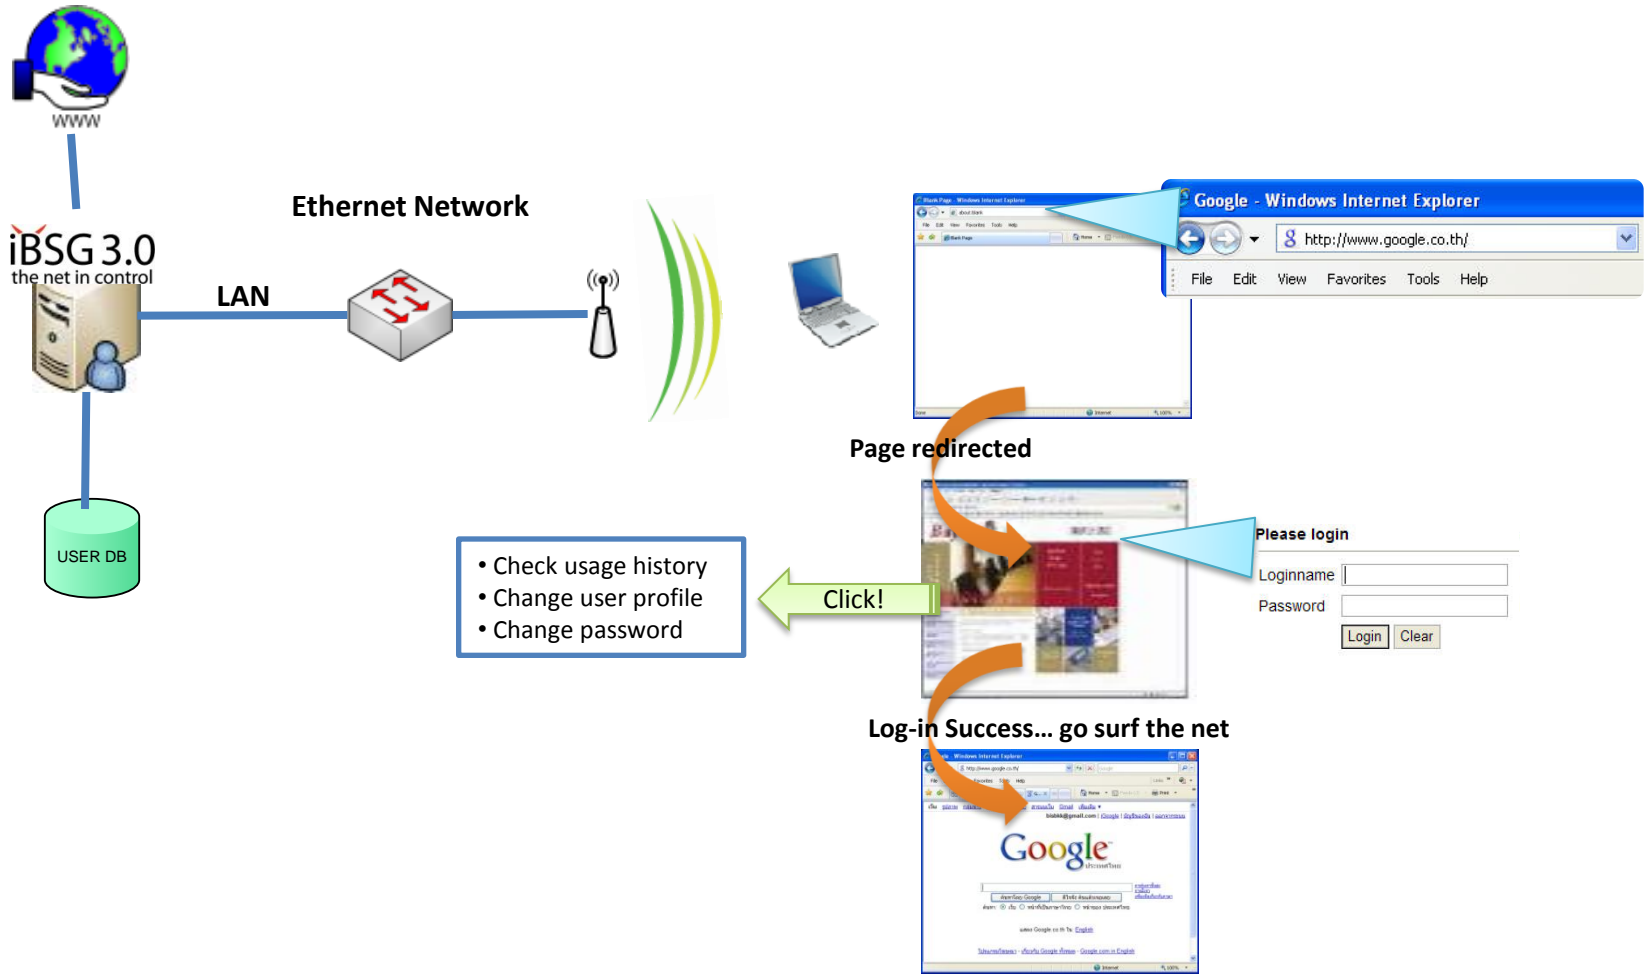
WWW

iBSG 3.0
the net in control

USER DB

LAN

Ethernet Network

Google - Windows Internet Explorer
http://www.google.co.th/
File Edit View Favorites Tools Help

Page redirected

• Check usage history
• Change user profile
• Change password

Click!

Please login
Loginname
Password
Login Clear

Log-in Success… go surf the net

Google